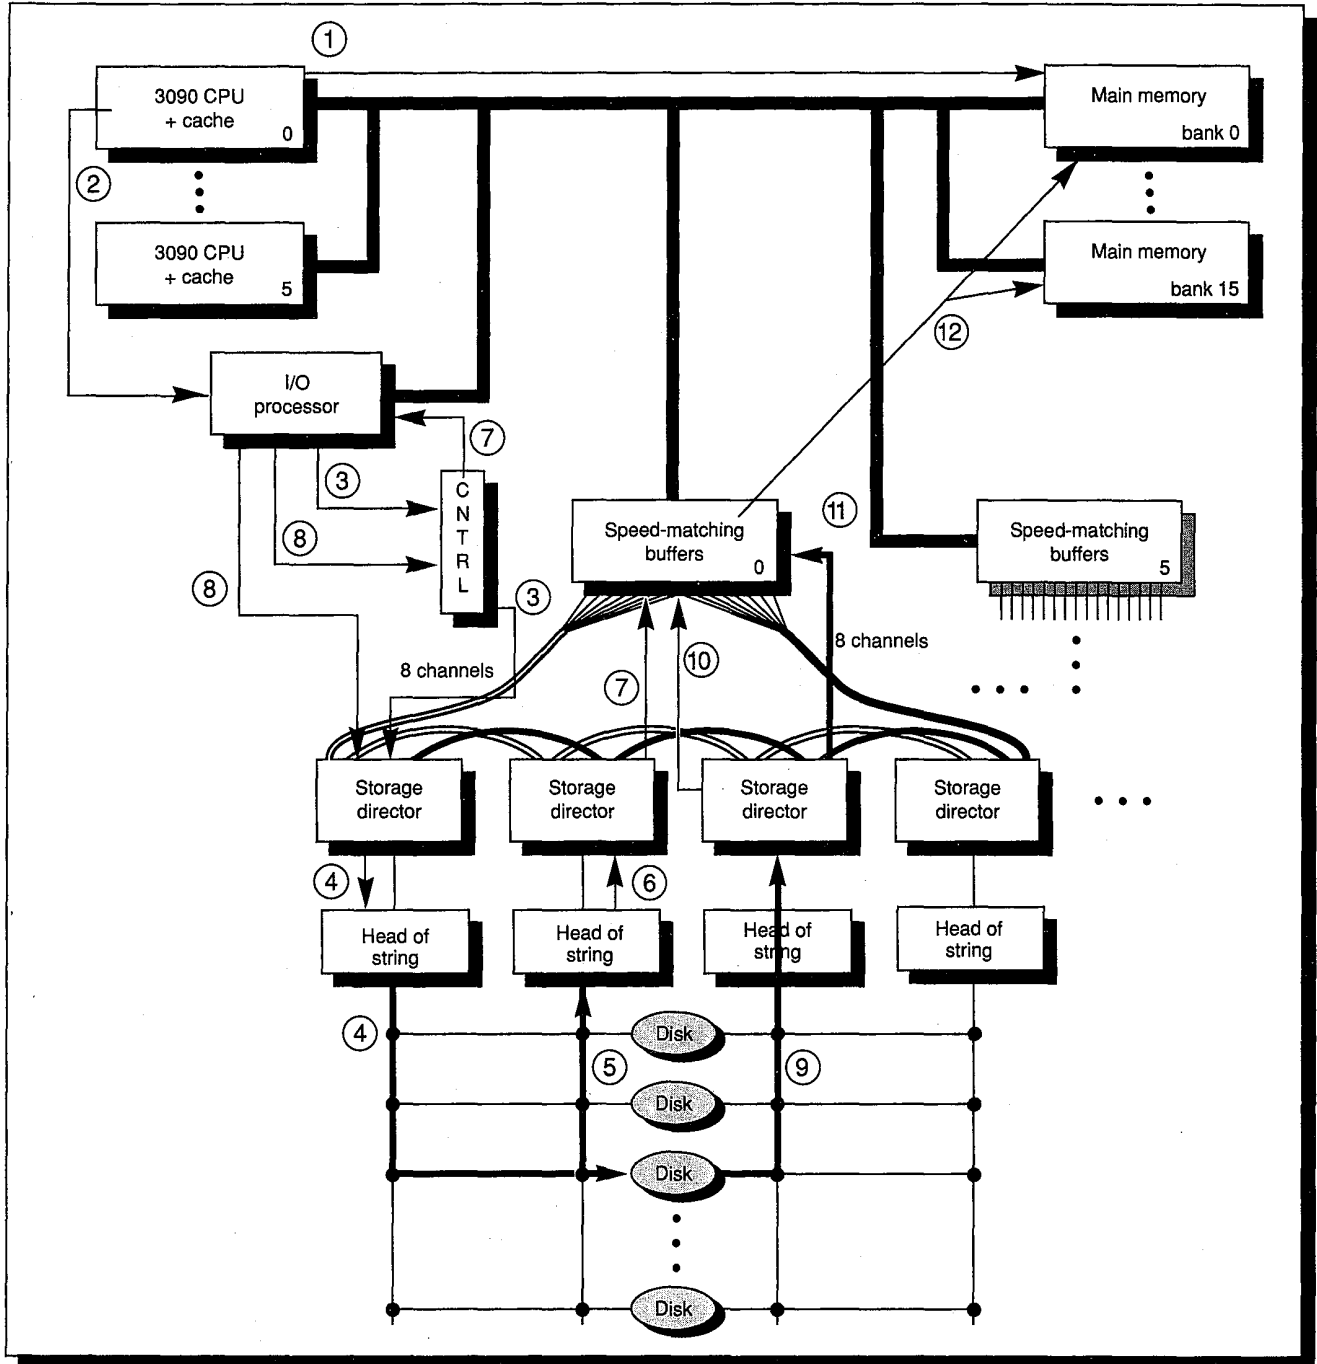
①

3090 CPU
+ cache
0

Main memory
bank 0

②

3090 CPU
+ cache
5

Main memory
bank 15

⑫

I/O
processor

⑦

③

C
N
T
R
L

Speed-matching
buffers
0

⑪

Speed-matching
buffers
5

⑧

⑧

③

8 channels

⑦

⑩

8 channels

Storage
director

Storage
director

Storage
director

Storage
director

④

⑥

Head of
string

Head of
string

Head of
string

Head of
string

④

Disk

⑤

⑨

Disk

Disk

Disk